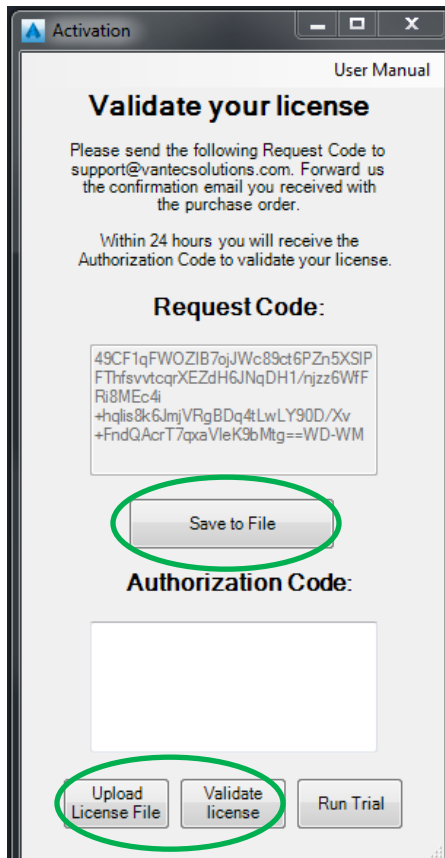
Activation

User Manual

Validate your license

Please send the following Request Code to support@vantecsolutions.com. Forward us the confirmation email you received with the purchase order.

Within 24 hours you will receive the Authorization Code to validate your license.

Request Code:

49CF1qFWOZIB7ojJWc89ct6PZn5XSIPFThfsvvtcqrXEZdH6JNqDH1/njzz6WfFRi8MEc4i
+hqlis8k6JmjVRgBDq4tLwLY90D/Xv
+FndQAcrT7qxaVleK9bMtg==WD-WM

Save to File

Authorization Code:

Upload License File

Validate license

Run Trial